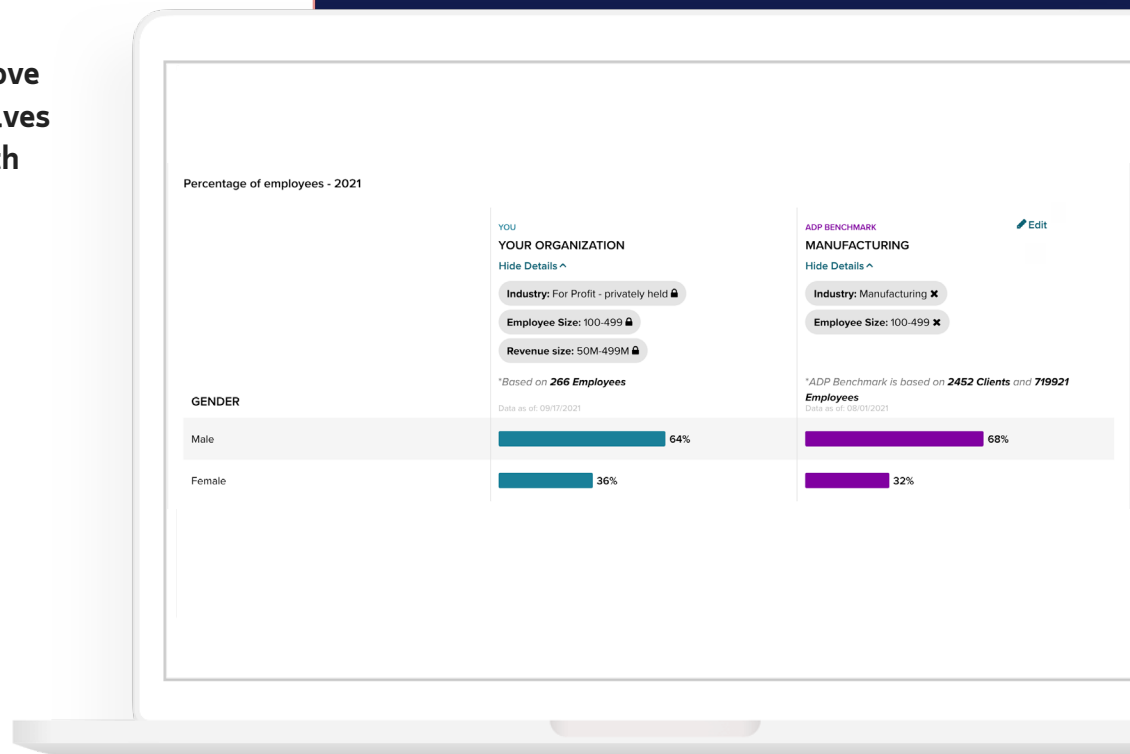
ove
ves
h

Percentage of employees - 2021

YOU
YOUR ORGANIZATION
Hide Details ^
Industry: For Profit - privately held
Employee Size: 100-499
Revenue size: 50M-499M
*Based on **266 Employees**
Data as of: 09/17/2021

ADP BENCHMARK
MANUFACTURING
Edit
Hide Details ^
Industry: Manufacturing ✖
Employee Size: 100-499 ✖
*ADP Benchmark is based on **2452 Clients** and **719921 Employees**
Data as of: 08/01/2021

| GENDER | | |
|---|---|---|
| Male | 64% | 68% |
| Female | 36% | 32% |